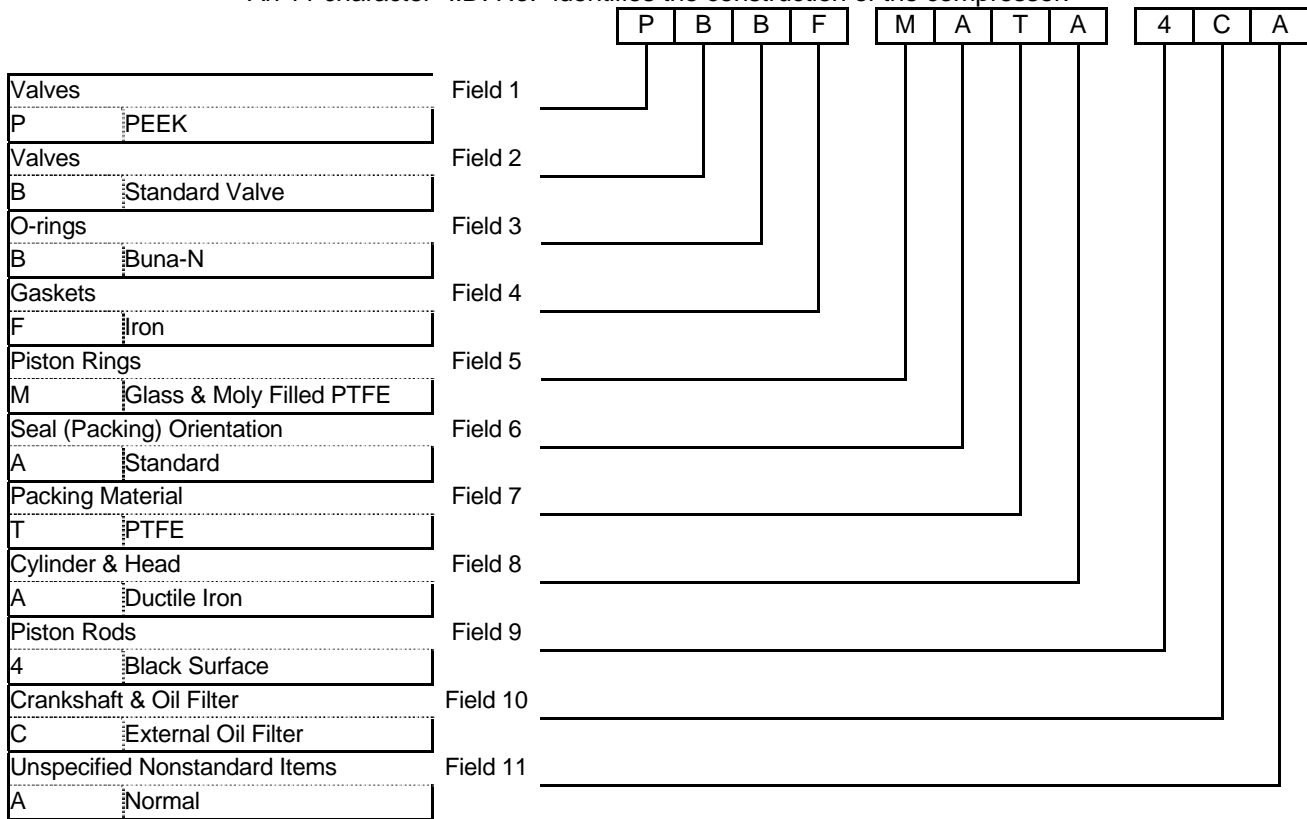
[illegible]

P B B F M A T A 4 C A

Valves Field 1
P PEEK
Valves Field 2
B Standard Valve
O-rings Field 3
B Buna-N
Gaskets Field 4
F Iron
Piston Rings Field 5
M Glass & Moly Filled PTFE
Seal (Packing) Orientation Field 6
A Standard
Packing Material Field 7
T PTFE
Cylinder & Head Field 8
A Ductile Iron
Piston Rods Field 9
4 Black Surface
Crankshaft & Oil Filter Field 10
C External Oil Filter
Unspecified Nonstandard Items Field 11
A Normal